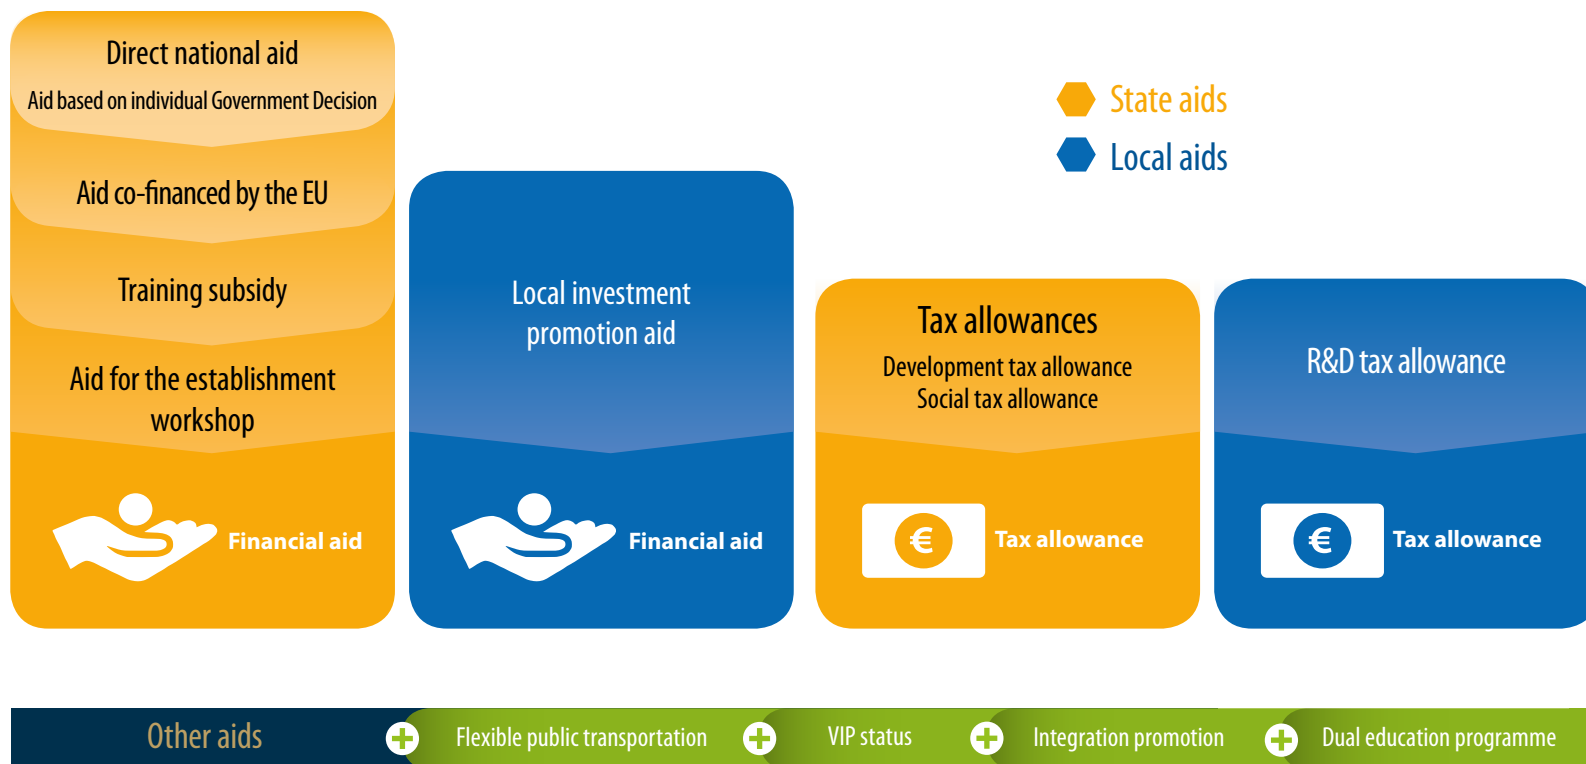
Direct national aid
Aid based on individual Government Decision

Aid co-financed by the EU

Training subsidy

Aid for the establishment workshop

Financial aid

Local investment promotion aid

Financial aid

State aids
Local aids

Tax allowances
Development tax allowance
Social tax allowance

€ Tax allowance

R&D tax allowance

€ Tax allowance

Other aids
Flexible public transportation
VIP status
Integration promotion
Dual education programme